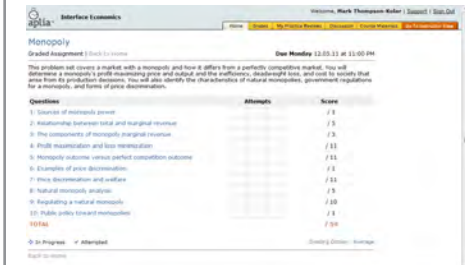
aplia Interface Economics

Welcome, Mark Thompson-Kolar | Support | Sign Out

Home | Grades | My Practice Review | Discussion | Course Materials | Go To Instructor View

Monopoly

Graded Assignment | Back to Home

Due Monday 12.05.11 at 11:00 PM

This problem set covers a market with a monopoly and how it differs from a perfectly competitive market. You will determine a monopoly's profit maximizing price and output and the inefficiency, deadweight loss, and cost to society that arise from its production decisions. You will also identify the characteristics of natural monopolies, government regulations for a monopoly, and forms of price discrimination.

| Questions | Attempts | Score |
|---|---|---|
| 1: Sources of monopoly power | | / 1 |
| 2: Relationship between total and marginal revenue | | / 3 |
| 3: The components of monopoly marginal revenue | | / 3 |
| 4: Profit maximization and loss minimization | | / 11 |
| 5: Monopoly outcome versus perfect competition outcome | | / 11 |
| 6: Examples of price discrimination | | / 1 |
| 7: Price discrimination and welfare | | / 11 |
| 8: Natural monopoly analysis | | / 5 |
| 9: Regulating a natural monopoly | | / 10 |
| 10: Public policy toward monopolies | | / 1 |
| TOTAL | | / 59 |

In Progress ✓ Attempted

Grading Details · Average

Back to Home